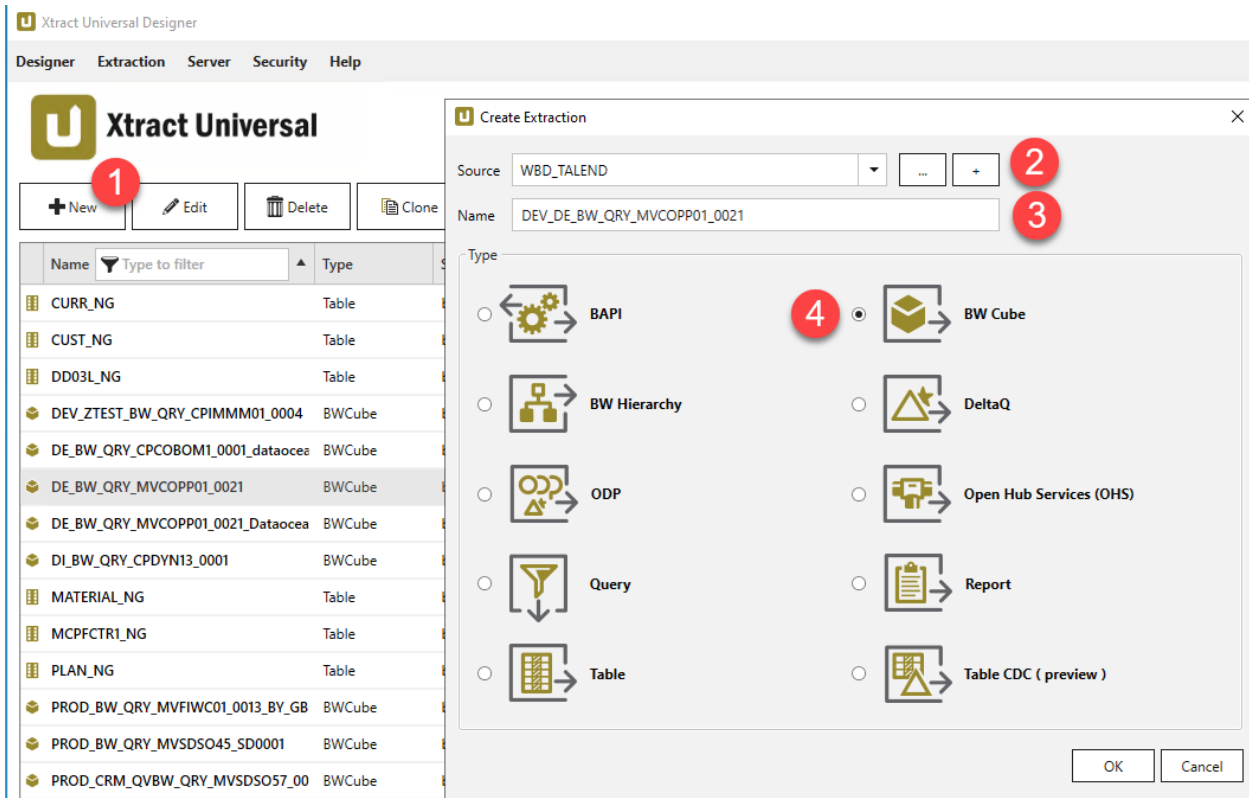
Xtract Universal Designer

Designer Extraction Server Security Help

Xtract Universal

1

New Edit Delete Clone

| Name Type to filter | Type |
|---|---|
| CURR_NG | Table |
| CUST_NG | Table |
| DD03L_NG | Table |
| DEV_ZTEST_BW_QRY_CPIMMM01_0004 | BWCube |
| DE_BW_QRY_CPCOBOM1_0001_dataocea | BWCube |
| DE_BW_QRY_MVCOPP01_0021 | BWCube |
| DE_BW_QRY_MVCOPP01_0021_Dataocea | BWCube |
| DI_BW_QRY_CPDYN13_0001 | BWCube |
| MATERIAL_NG | Table |
| MCPFCTR1_NG | Table |
| PLAN_NG | Table |
| PROD_BW_QRY_MVFIWC01_0013_BY_GB | BWCube |
| PROD_BW_QRY_MVSDSO45_SD0001 | BWCube |
| PROD_CRM_QVBW_QRY_MVSDSO57_00 | BWCube |

Create Extraction

Source WBD_TALEND ... + 2

Name DEV_DE_BW_QRY_MVCOPP01_0021 3

Type

BAPI

4 BW Cube

BW Hierarchy

DeltaQ

ODP

Open Hub Services (OHS)

Query

Report

Table

Table CDC ( preview )

OK Cancel